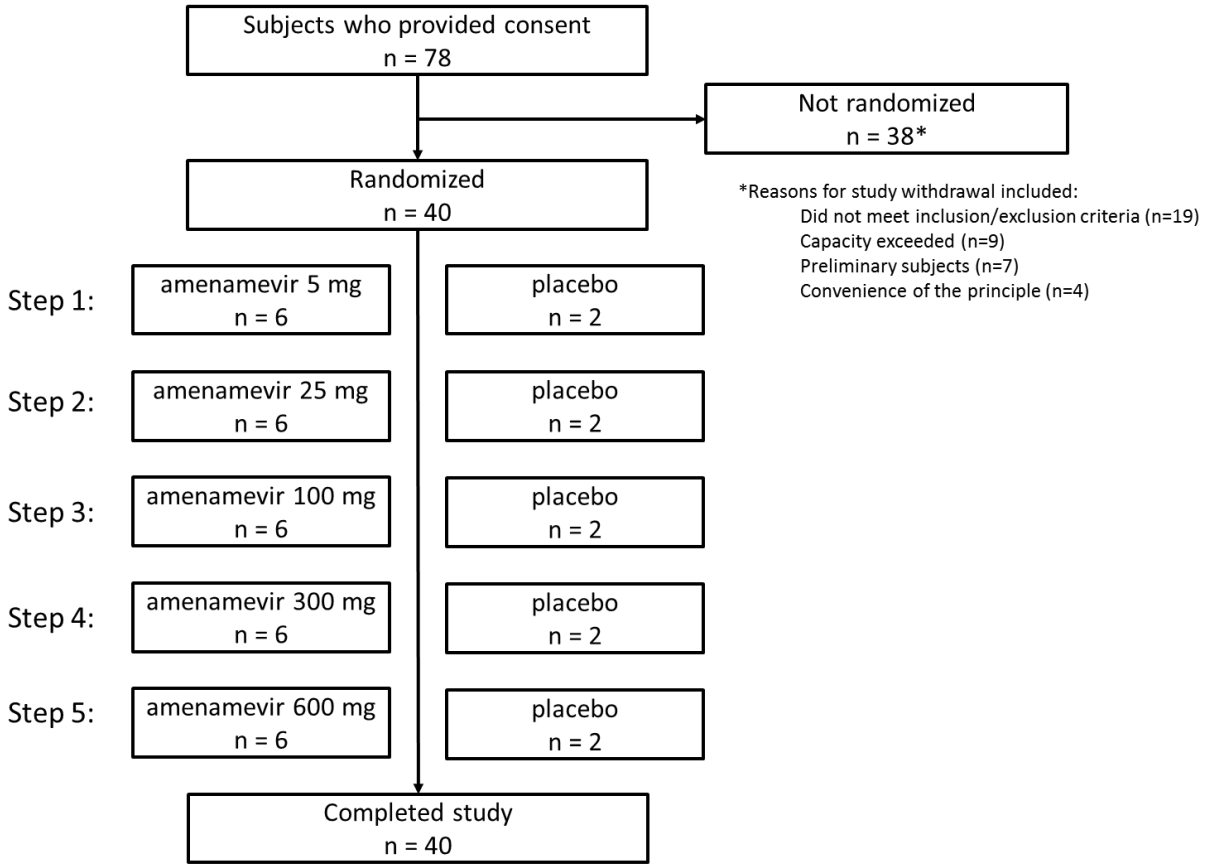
Subjects who provided consent
n = 78

Not randomized
n = 38*

Randomized
n = 40

*Reasons for study withdrawal included:
Did not meet inclusion/exclusion criteria (n=19)
Capacity exceeded (n=9)
Preliminary subjects (n=7)
Convenience of the principle (n=4)

Step 1:
amenamevir 5 mg
n = 6
placebo
n = 2

Step 2:
amenamevir 25 mg
n = 6
placebo
n = 2

Step 3:
amenamevir 100 mg
n = 6
placebo
n = 2

Step 4:
amenamevir 300 mg
n = 6
placebo
n = 2

Step 5:
amenamevir 600 mg
n = 6
placebo
n = 2

Completed study
n = 40